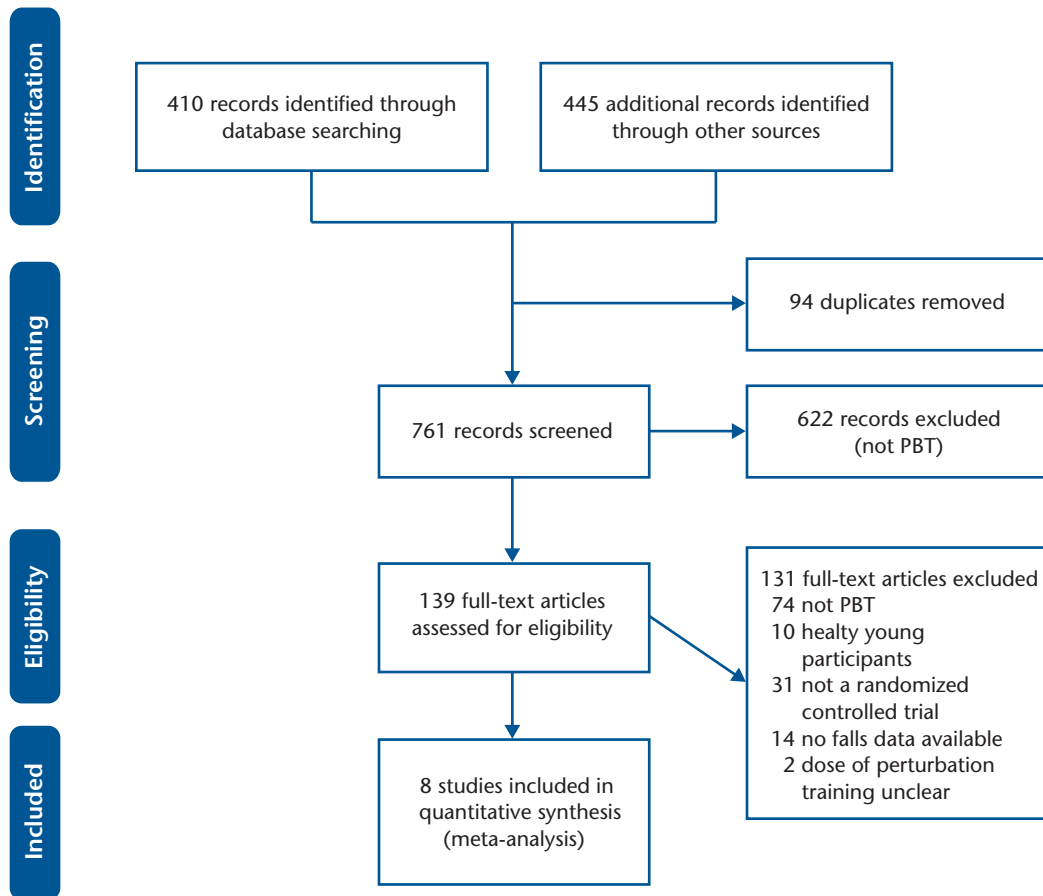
Identification

410 records identified through database searching

445 additional records identified through other sources

Screening

94 duplicates removed

761 records screened

622 records excluded (not PBT)

Eligibility

139 full-text articles assessed for eligibility

131 full-text articles excluded
74 not PBT
10 healty young participants
31 not a randomized controlled trial
14 no falls data available
2 dose of perturbation training unclear

Included

8 studies included in quantitative synthesis (meta-analysis)